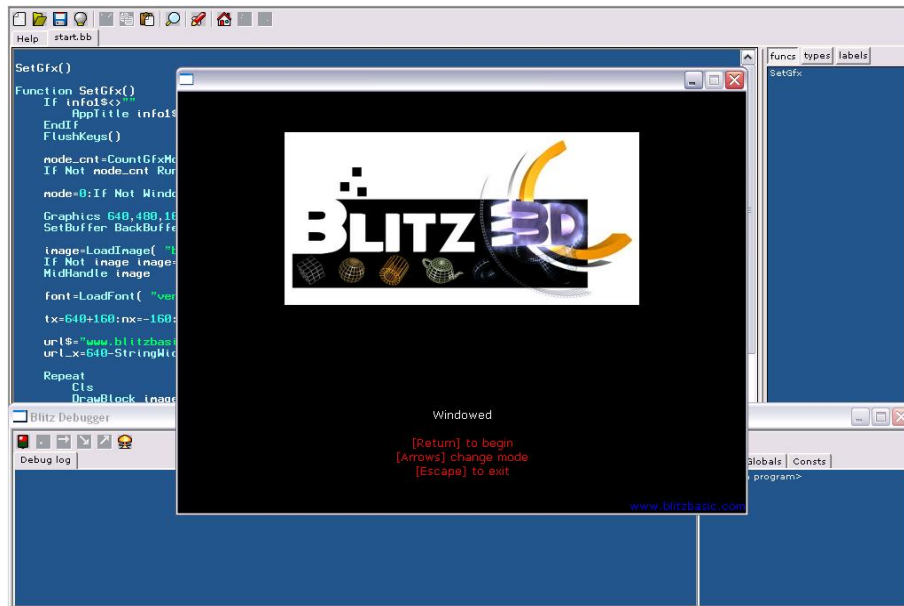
Help start.bb

SetGfx()

Function SetGfx()
If info1$<>""
AppTitle info1$
EndIf
FlushKeys()

mode_cnt=CountGfxMo
If Not mode_cnt Ru

mode=0:If Not Windo

Graphics 640,480,16
SetBuffer BackBuffe

image=LoadImage( "b
If Not image image=
MidHandle image

font=LoadFont( "ver

tx=640+160:nx=-160:

url$="www.blitzbasi
url_x=640-StringWid

Repeat
Cls
DrawBlock image

funcs types labels

SetGfx

Blitz Debugger

Debug log

Globals Consts

program>

BLITZ 3D

Windowed

[Return] to begin
[Arrows] change mode
[Escape] to exit

www.blitzbasic.com